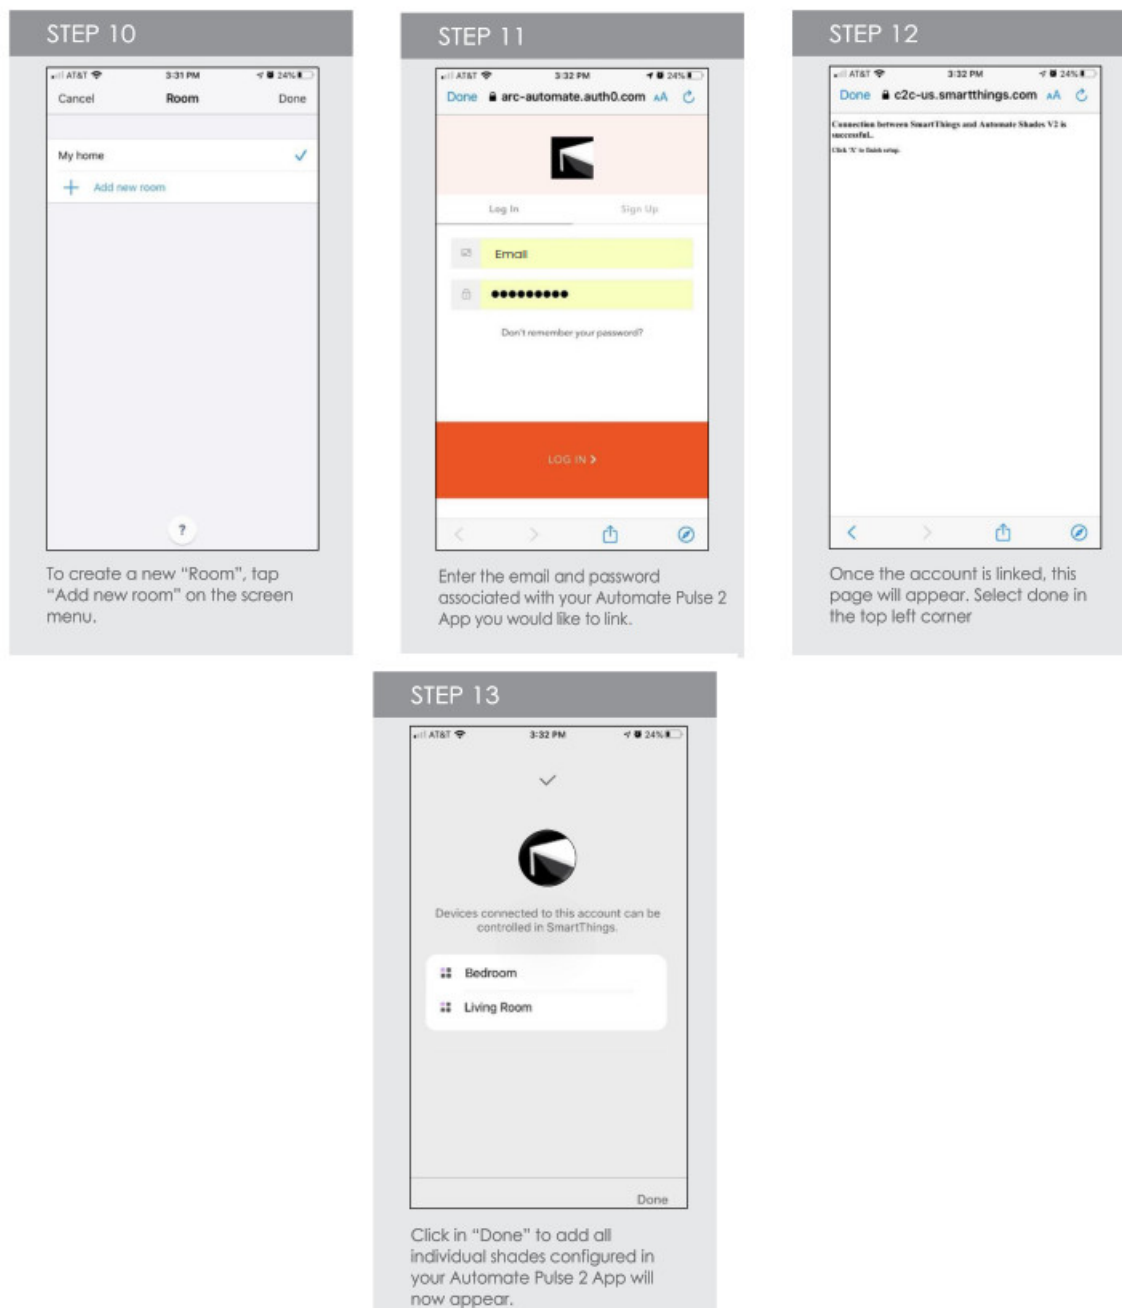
STEP 10

AT&T 3:31 PM 24%

Cancel Room Done

My home

Add new room

?

To create a new "Room", tap "Add new room" on the screen menu.

STEP 11

AT&T 3:32 PM 24%

Done arc-automate.auth0.com AA

Log In Sign Up

Email

●●●●●●●●●

Don't remember your password?

LOG IN >

Enter the email and password associated with your Automate Pulse 2 App you would like to link.

STEP 12

AT&T 3:32 PM 24%

Done c2c-us.smartthings.com AA

Connection between SmartThings and Automate Shades V2 is successful.

Click 'X' to finish setup.

Once the account is linked, this page will appear. Select done in the top left corner

STEP 13

AT&T 3:32 PM 24%

Devices connected to this account can be controlled in SmartThings.

Bedroom

Living Room

Done

Click in "Done" to add all individual shades configured in your Automate Pulse 2 App will now appear.